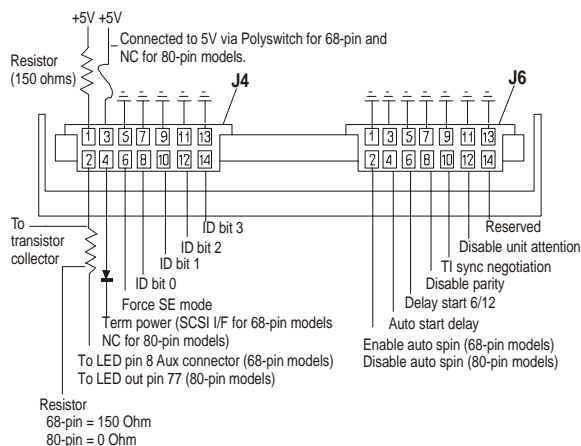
+5V +5V

Connected to 5V via Polyswitch for 68-pin and NC for 80-pin models.

Resistor (150 ohms)

J4

J6

1 3 5 7 9 11 13

2 4 6 8 10 12 14

1 3 5 7 9 11 13

2 4 6 8 10 12 14

To transistor collector

ID bit 3

ID bit 2

ID bit 1

ID bit 0

Force SE mode

Term power (SCSI I/F for 68-pin models NC for 80-pin models)

To LED pin 8 Aux connector (68-pin models)

To LED out pin 77 (80-pin models)

Resistor
68-pin = 150 Ohm
80-pin = 0 Ohm

Reserved

Disable unit attention

TI sync negotiation

Disable parity

Delay start 6/12

Auto start delay

Enable auto spin (68-pin models)

Disable auto spin (80-pin models)